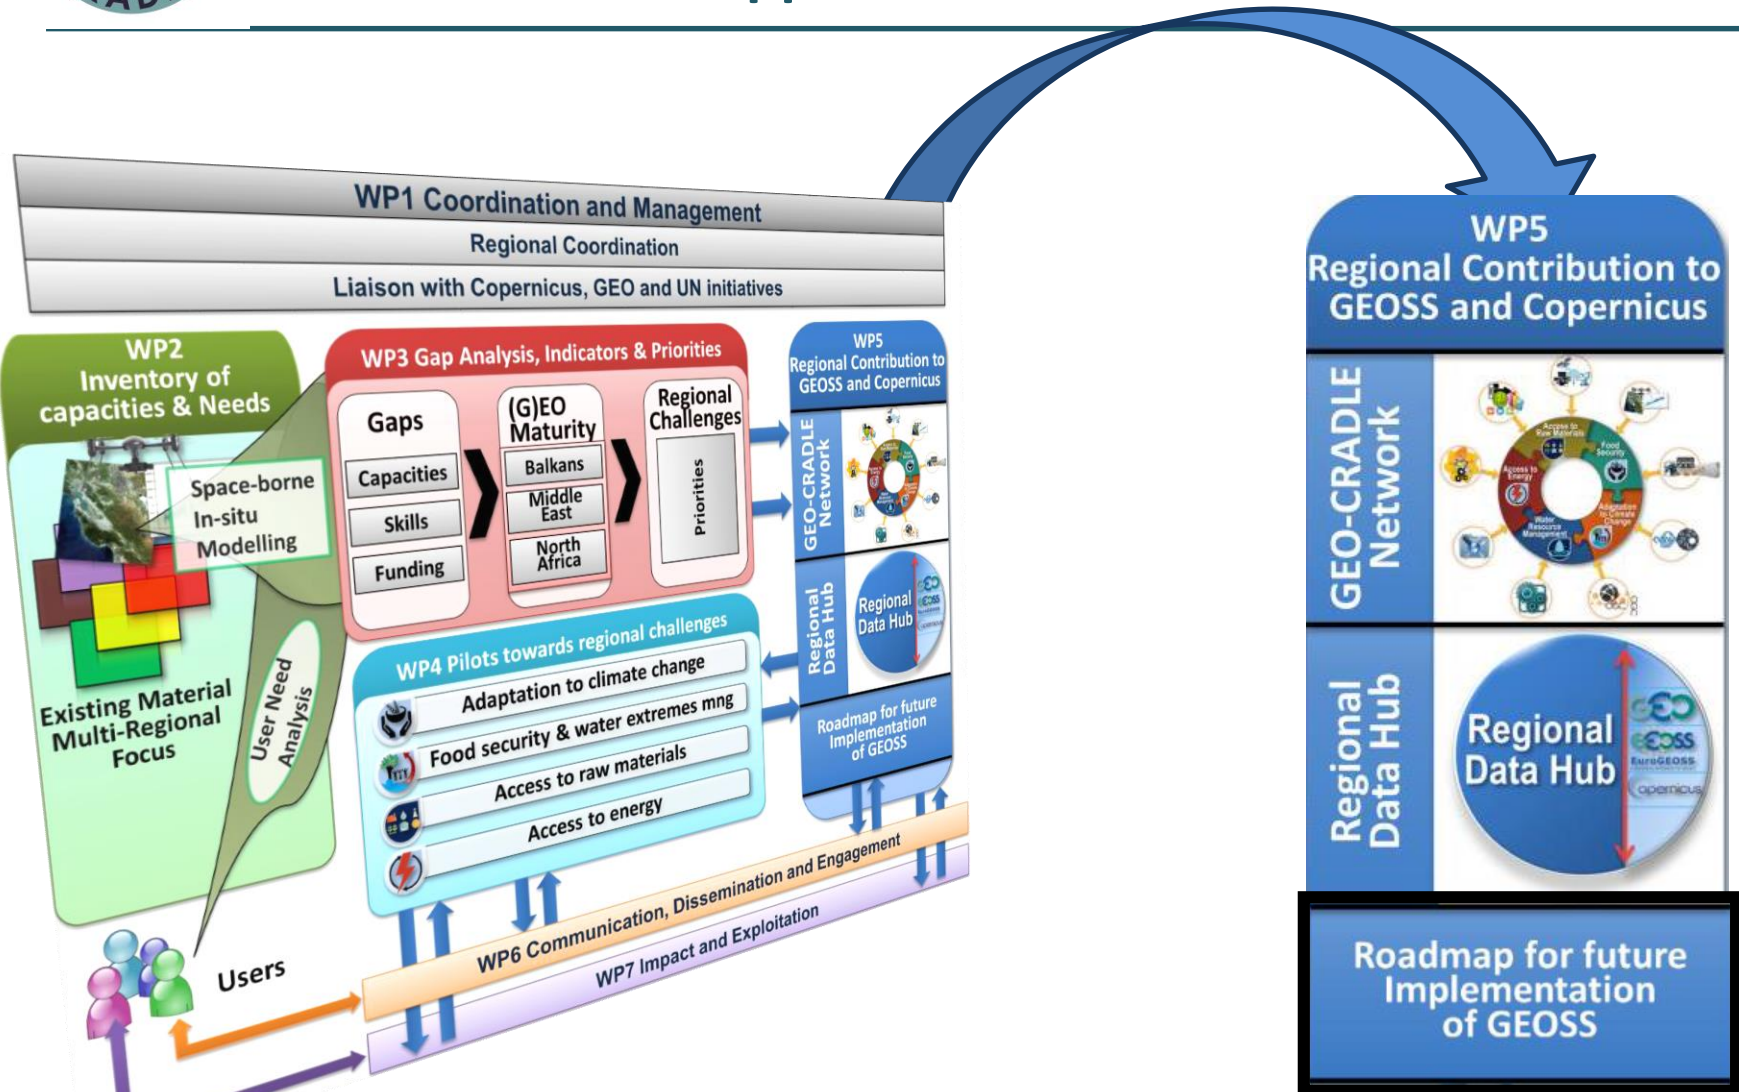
WP1 Coordination and Management
Regional Coordination
Liaison with Copernicus, GEO and UN initiatives

WP2
Inventory of capacities & Needs
Space-borne
In-situ
Modelling
Existing Material
Multi-Regional
Focus
User Need Analysis
Users

WP3 Gap Analysis, Indicators & Priorities
Gaps
Capacities
Skills
Funding
(G)EO Maturity
Balkans
Middle East
North Africa
Regional Challenges
Priorities

WP5
Regional Contribution to GEOSS and Copernicus
GEO-CRADLE Network
Regional Data Hub
Regional Data Hub
Roadmap for future Implementation of GEOSS

WP4 Pilots towards regional challenges
Adaptation to climate change
Food security & water extremes mng
Access to raw materials
Access to energy

WP6 Communication, Dissemination and Engagement
WP7 Impact and Exploitation

WP5
Regional Contribution to GEOSS and Copernicus
GEO-CRADLE Network
Access to Raw Materials
Food Security
Access to Energy
Adaptation to Climate Change
Water Resource Management
Regional Data Hub
Regional Data Hub
GEO
GEOSS
EuroGEOSS
copernicus
Roadmap for future Implementation of GEOSS